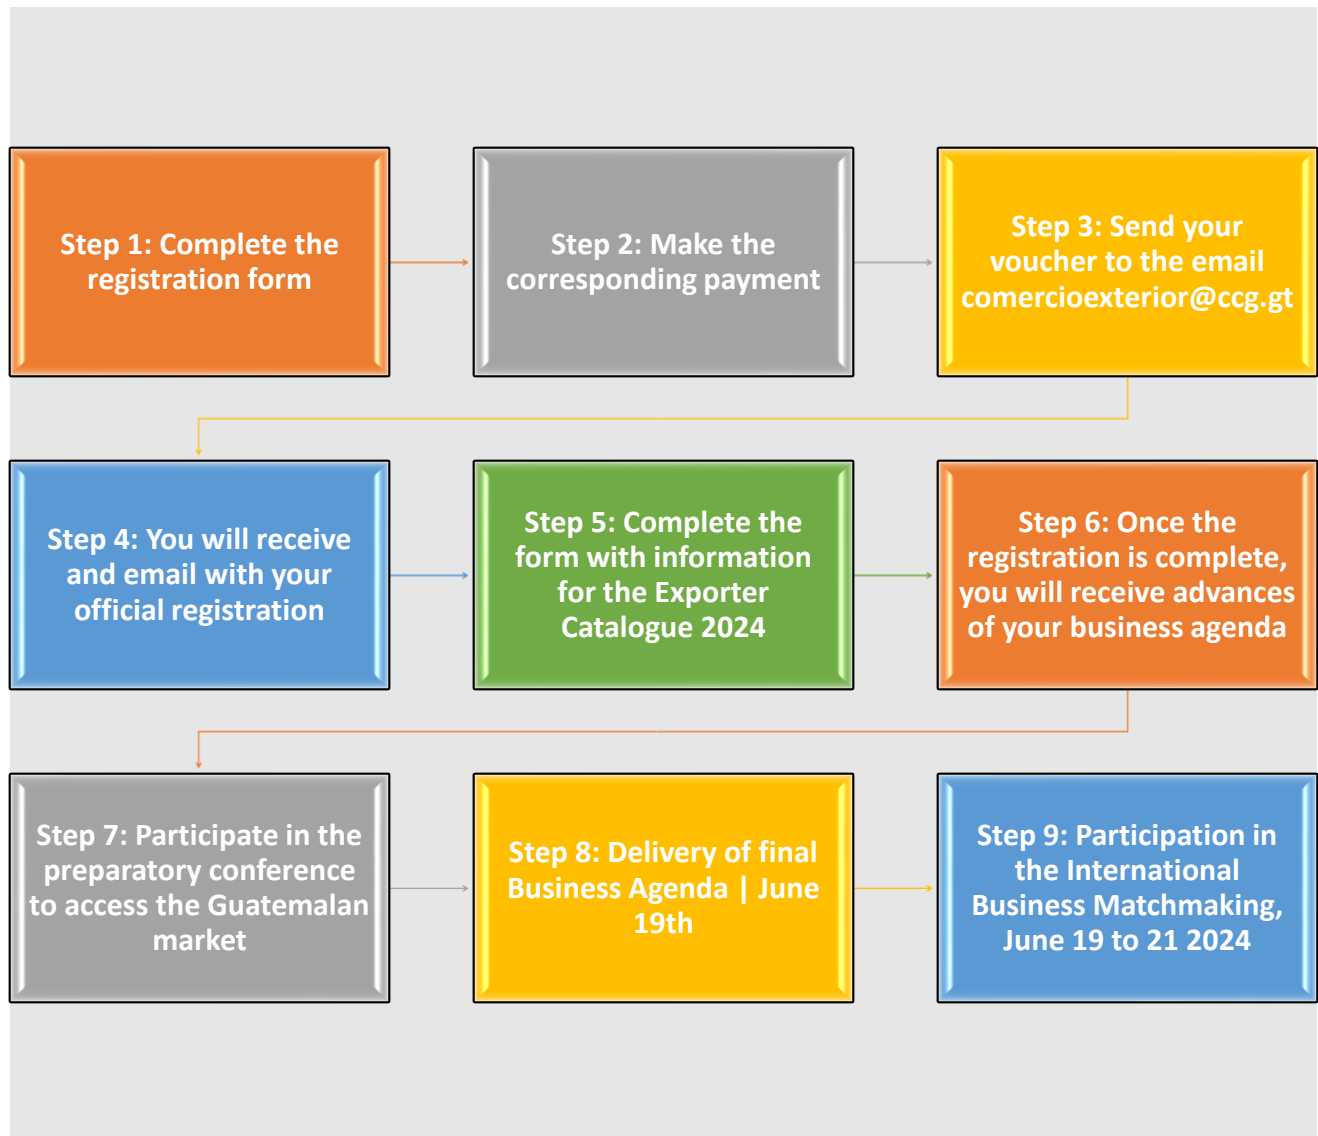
Step 1: Complete the registration form

Step 2: Make the corresponding payment

Step 3: Send your voucher to the email comercioexterior@ccg.gt

Step 4: You will receive and email with your official registration

Step 5: Complete the form with information for the Exporter Catalogue 2024

Step 6: Once the registration is complete, you will receive advances of your business agenda

Step 7: Participate in the preparatory conference to access the Guatemalan market

Step 8: Delivery of final Business Agenda | June 19th

Step 9: Participation in the International Business Matchmaking, June 19 to 21 2024